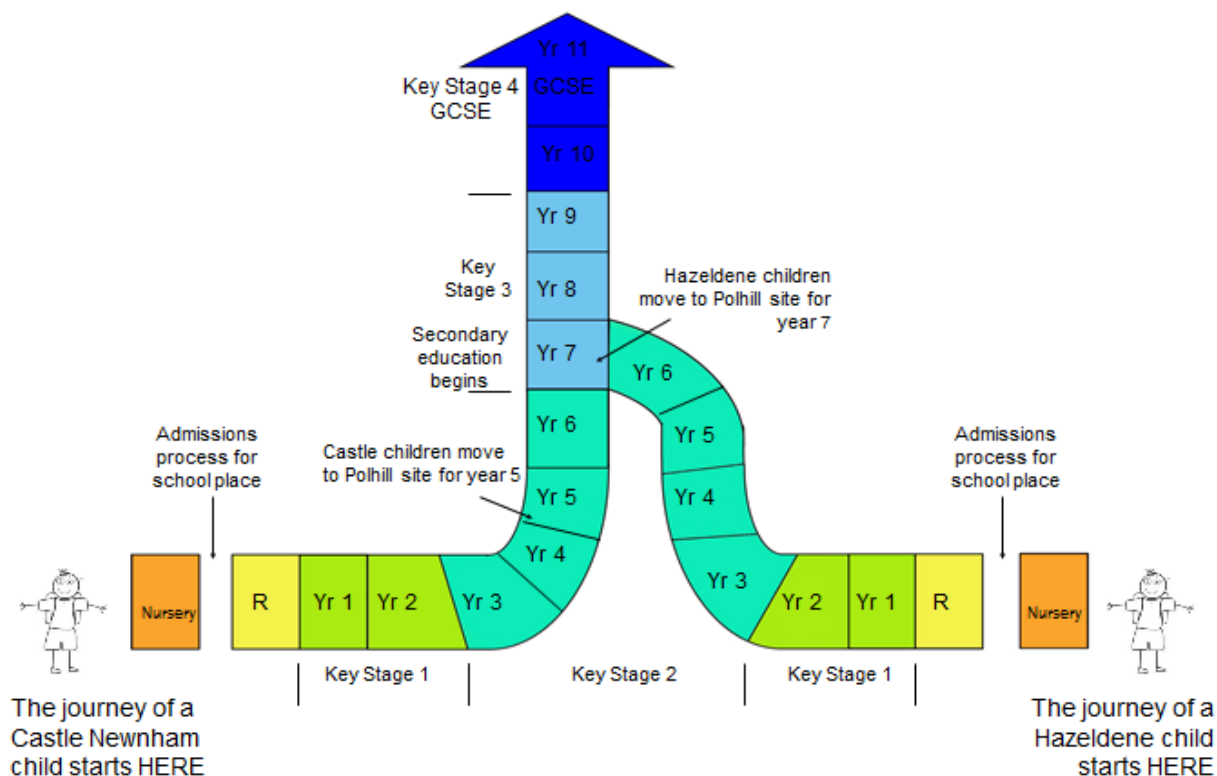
Yr 11
Key Stage 4 GCSE
GCSE
Yr 10
Yr 9
Key Stage 3
Yr 8
Hazeldene children move to Polhill site for year 7
Secondary education begins
Yr 7
Yr 6
Yr 6
Yr 5
Admissions process for school place
Castle children move to Polhill site for year 5
Yr 5
Yr 4
Admissions process for school place
Yr 4
Yr 3
Nursery
R
Yr 1
Yr 2
Yr 3
Yr 2
Yr 1
R
Nursery
Key Stage 1
Key Stage 2
Key Stage 1
The journey of a Castle Newnham child starts HERE
The journey of a Hazeldene child starts HERE